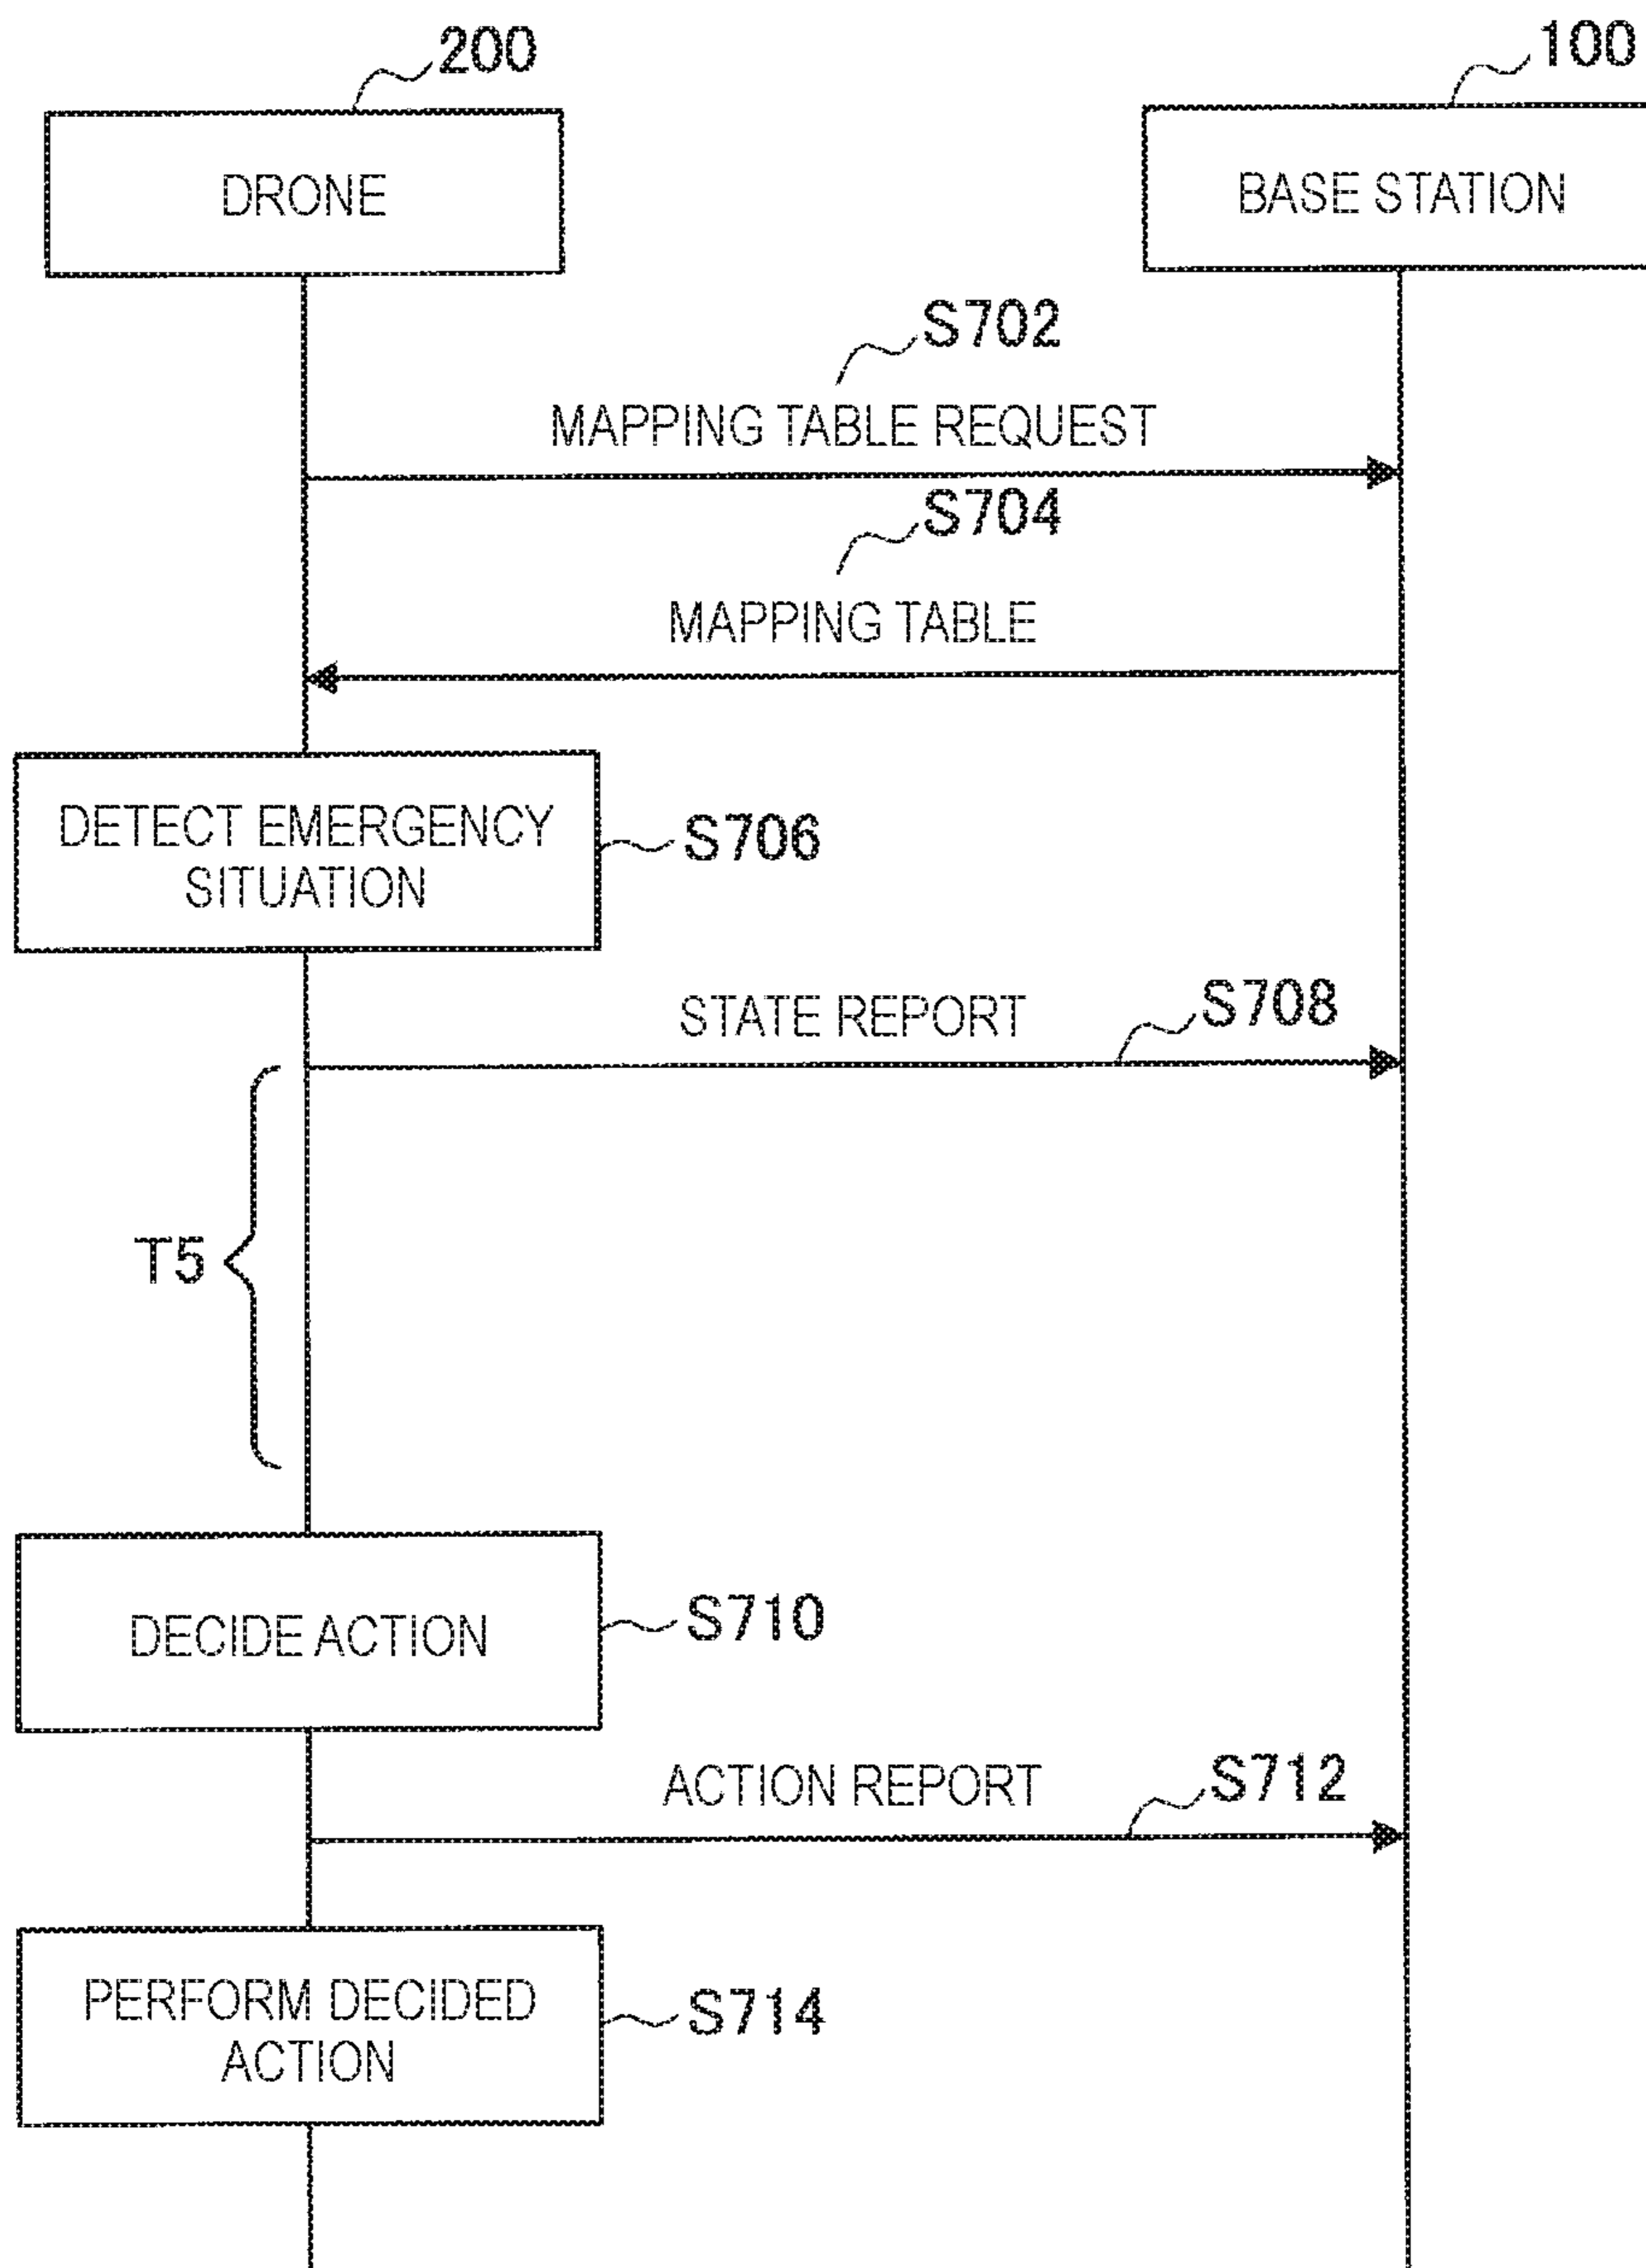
200

100

DRONE

BASE STATION

S702

MAPPING TABLE REQUEST

S704

MAPPING TABLE

DETECT EMERGENCY SITUATION

S706

STATE REPORT

S708

T5

DECIDE ACTION

S710

ACTION REPORT

S712

PERFORM DECIDED ACTION

S714